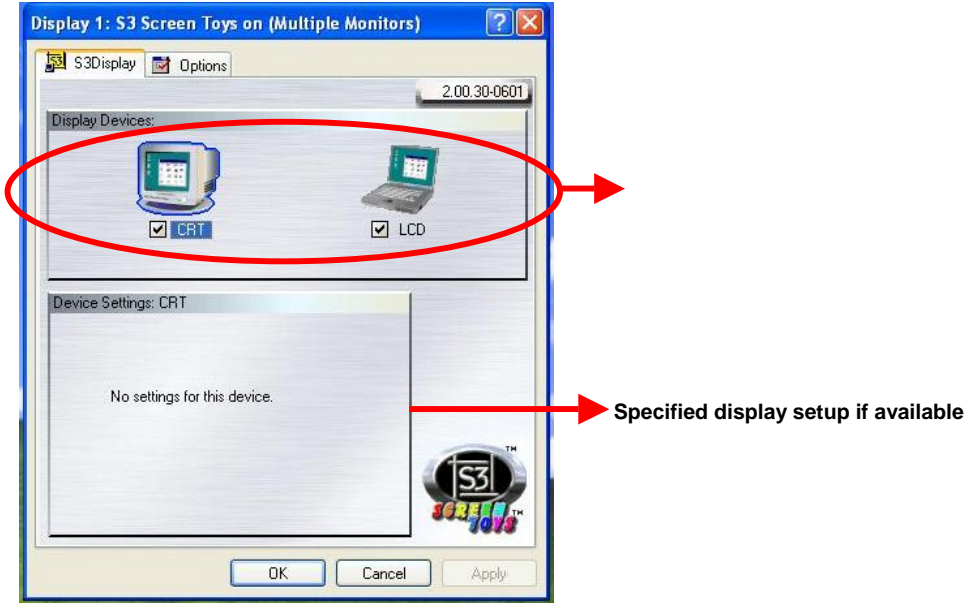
Display 1: S3 Screen Toys on (Multiple Monitors)

S3Display
Options

2.00.30-0601

Display Devices:

CRT
LCD

Device Settings: CRT

No settings for this device.

Specified display setup if available

S3
SCREEN TOYS
TM

OK
Cancel
Apply